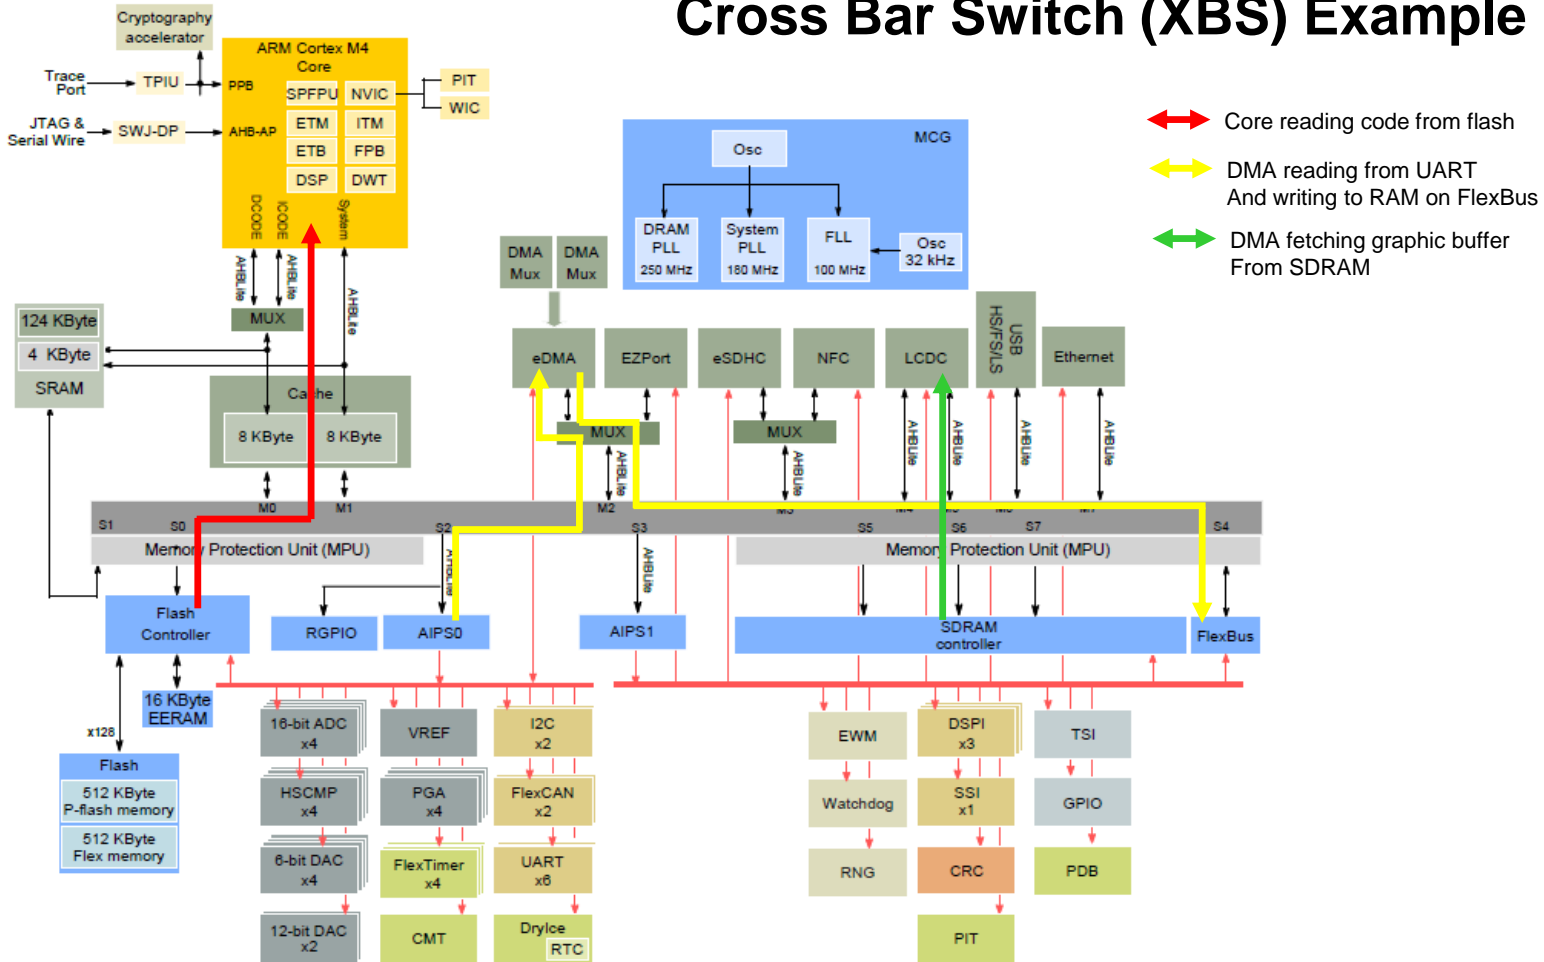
Cross Bar Switch (XBS) Example

Core reading code from flash

DMA reading from UART
And writing to RAM on FlexBus

DMA fetching graphic buffer
From SDRAM

Cryptography accelerator

ARM Cortex M4 Core

Trace Port

TPIU

PPB

SPFPU

NVIC

PIT

WIC

JTAG & Serial Wire

SWJ-DP

AHB-AP

ETM

ITM

ETB

FPB

DSP

DWT

DCODE

ICODE

System

AHBLite

AHBLite

AHBLite

MUX

124 KByte

4 KByte

SRAM

Cache

8 KByte

8 KByte

MCG

Osc

DRAM PLL 250 MHz

System PLL 180 MHz

FLL 100 MHz

Osc 32 kHz

DMA Mux

DMA Mux

eDMA

EZPort

eSDHC

NFC

LCDC

USB HS/FS/LS

Ethernet

MUX

MUX

AHBLite

AHBLite

AHBLite

AHBLite

AHBLite

AHBLite

M0

M1

M2

M3

M4

M5

M6

S1

S0

S2

S3

S5

S6

S7

S4

Memory Protection Unit (MPU)

Memory Protection Unit (MPU)

AHBLite

AHBLite

Flash Controller

RGPIO

AIPS0

AIPS1

SDRAM controller

FlexBus

16 KByte EERAM

x128

Flash

512 KByte P-flash memory

512 KByte Flex memory

16-bit ADC x4

VREF

I2C x2

HSCMP x4

PGA x4

FlexCAN x2

6-bit DAC x4

FlexTimer x4

UART x6

12-bit DAC x2

CMT

DryIce

RTC

EWM

DSPI x3

TSI

Watchdog

SSI x1

GPIO

RNG

CRC

PDB

PIT